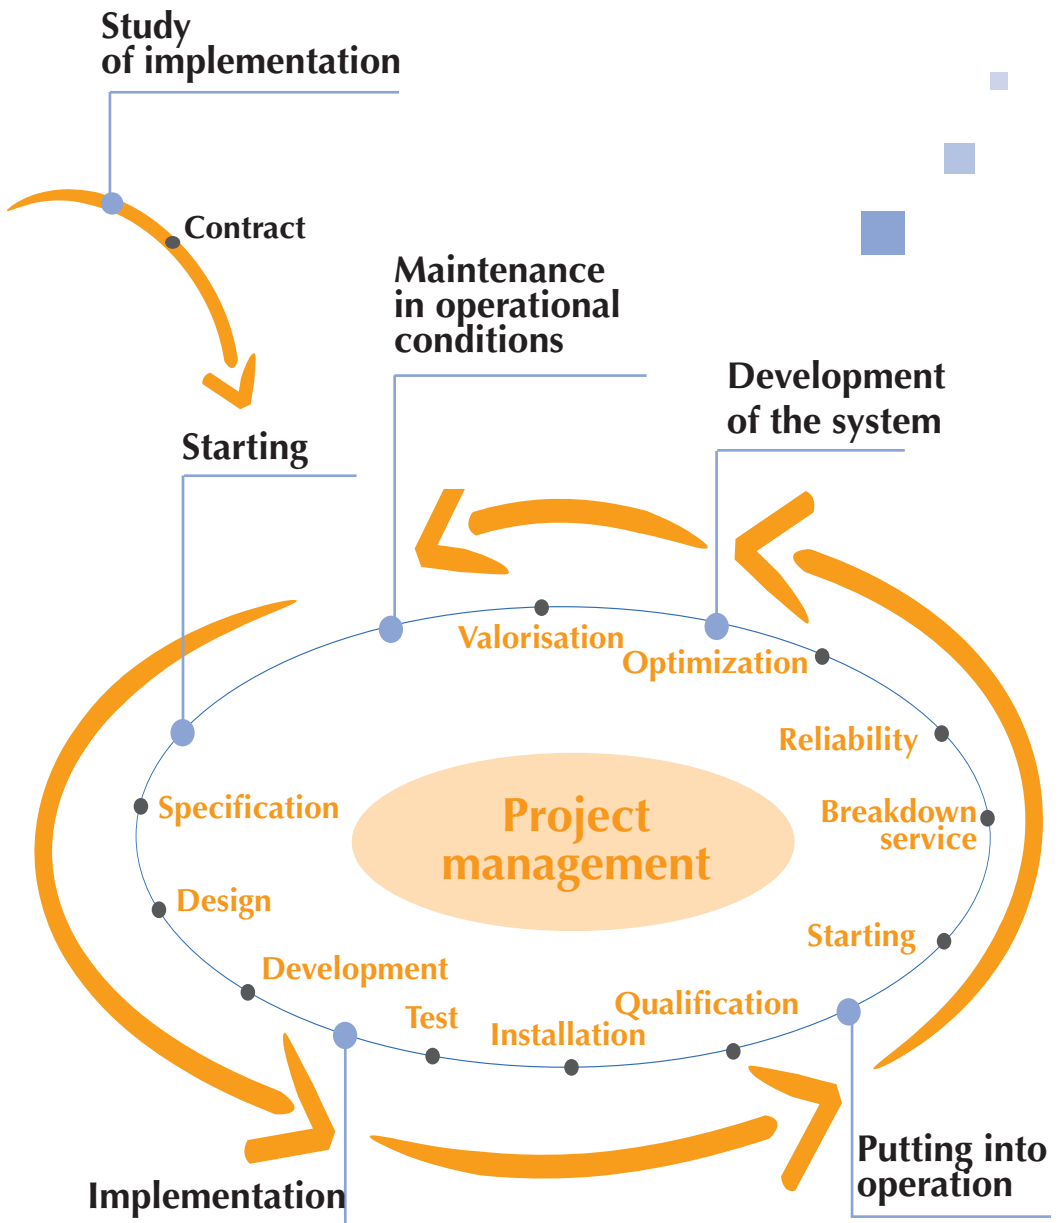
Study of implementation

Contract

Maintenance in operational conditions

Development of the system

Starting

Valorisation

Optimization

Reliability

Specification

Project management

Breakdown service

Design

Starting

Development

Qualification

Test

Installation

Putting into operation

Implementation